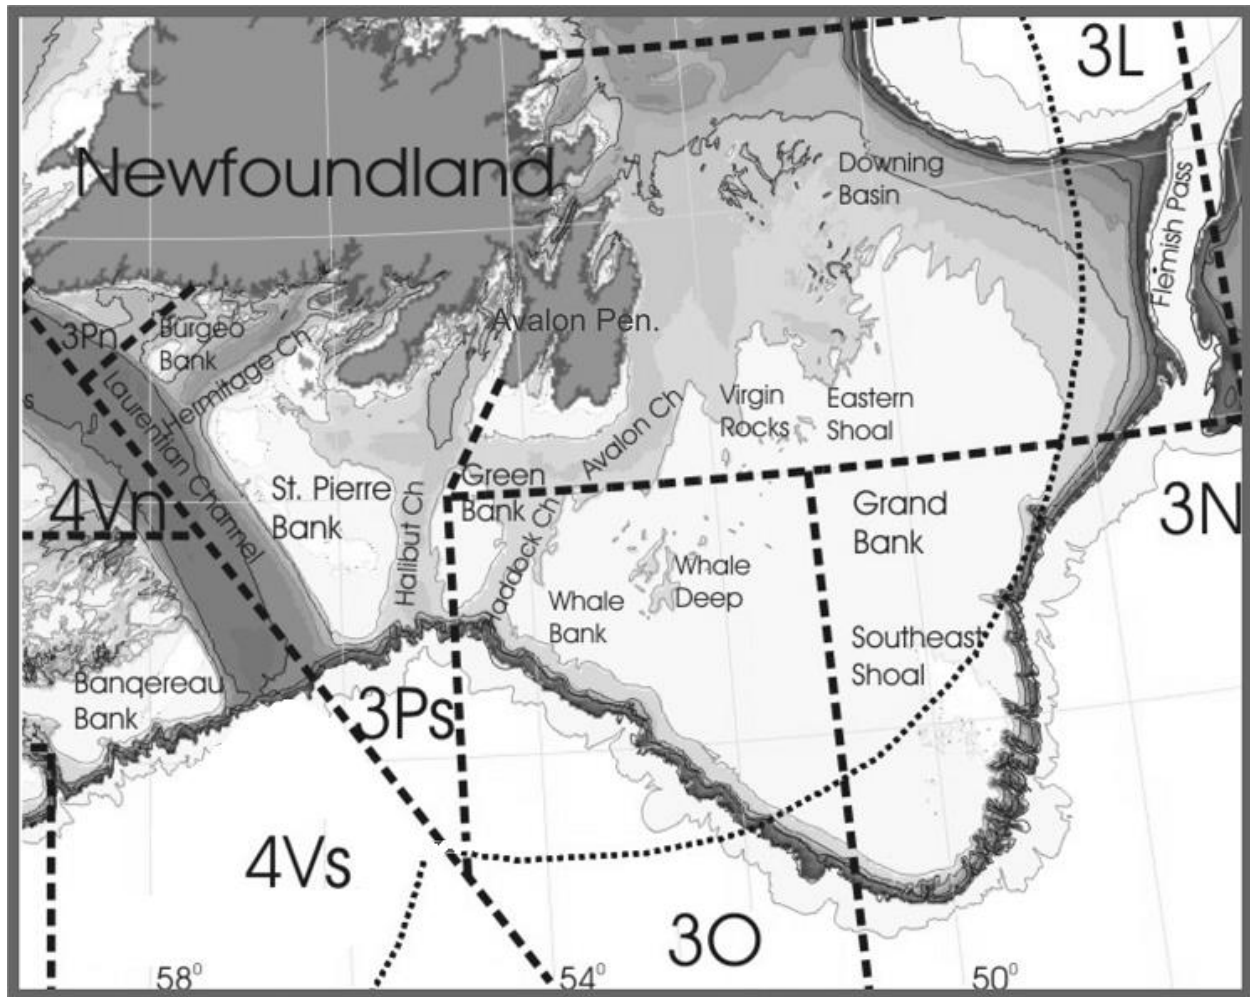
3L

Newfoundland

Downing Basin

Flemish Pass

3Pn

Burgeo Bank

Hermitage Ch

Avalon Pen.

Laurentian Channel

Virgin Rocks

Eastern Shoal

Avalon Ch

4Vn

St. Pierre Bank

Halibut Ch

Green Bank

Haddock Ch

Grand Bank

3N

Whale Deep

Whale Bank

Southeast Shoal

Banqereau Bank

3Ps

4Vs

3O

$58^0$

$54^0$

$50^0$